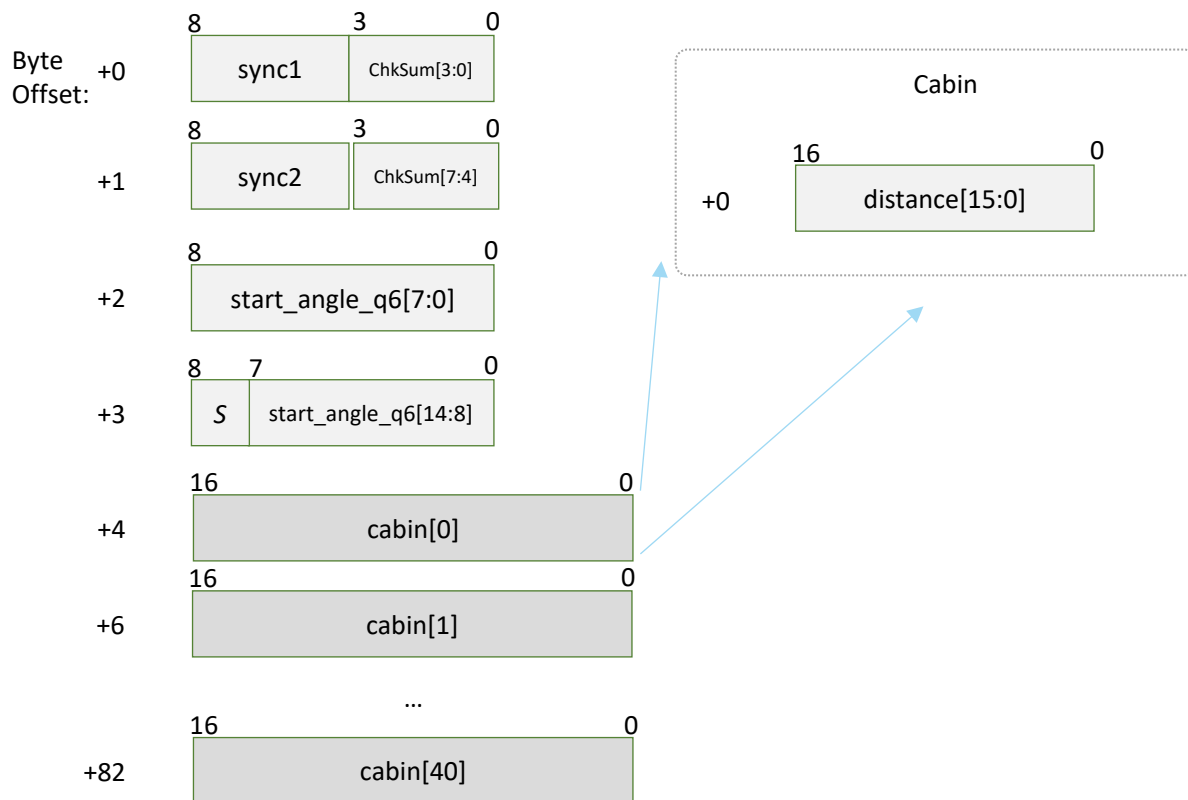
Byte Offset:

+0
8 3 0
sync1 ChkSum[3:0]

+1
8 3 0
sync2 ChkSum[7:4]

+2
8 0
start_angle_q6[7:0]

+3
8 7 0
S start_angle_q6[14:8]

+4
16 0
cabin[0]

+6
16 0
cabin[1]

…

+82
16 0
cabin[40]

Cabin

+0
16 0
distance[15:0]